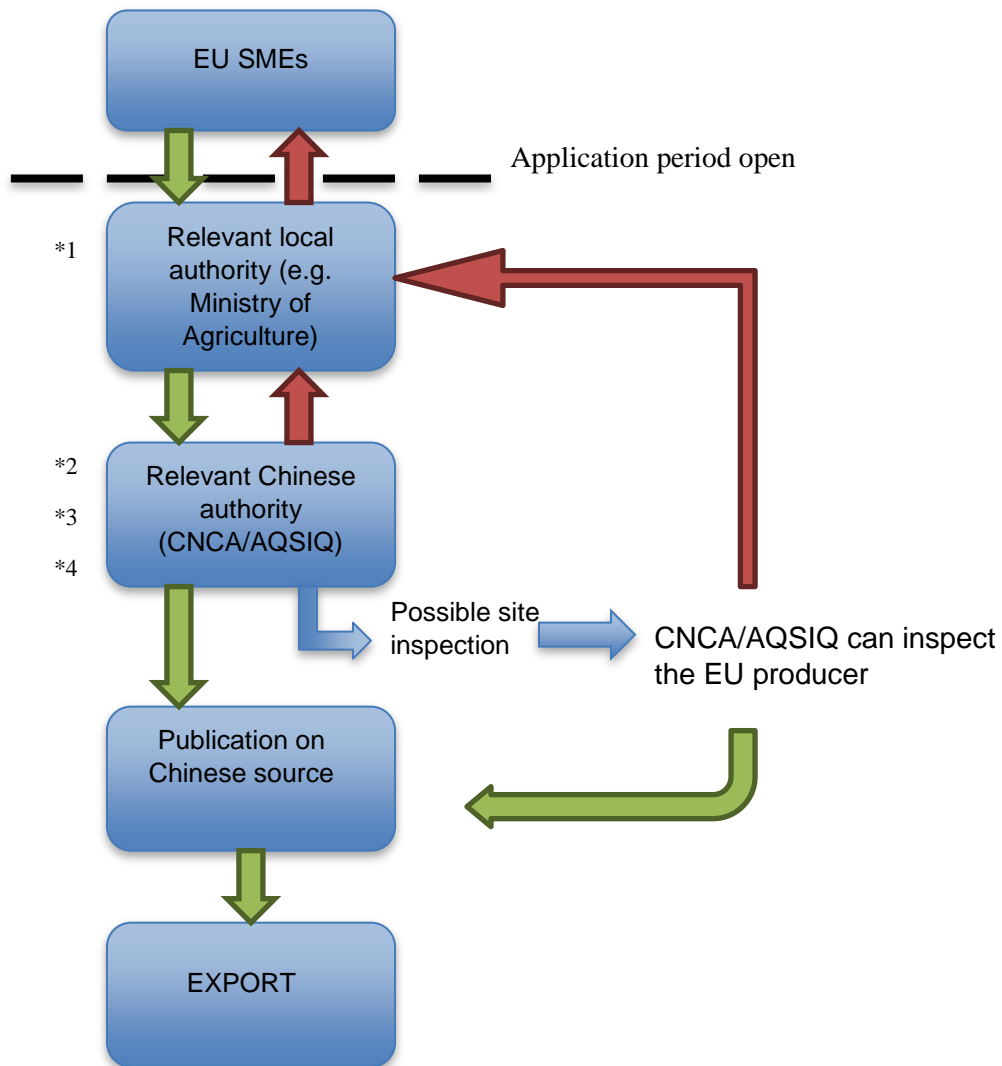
EU SMEs

Application period open

*1

Relevant local authority (e.g. Ministry of Agriculture)

*2

*3

*4

Relevant Chinese authority (CNCA/AQSIQ)

Possible site inspection

CNCA/AQSIQ can inspect the EU producer

Publication on Chinese source

EXPORT